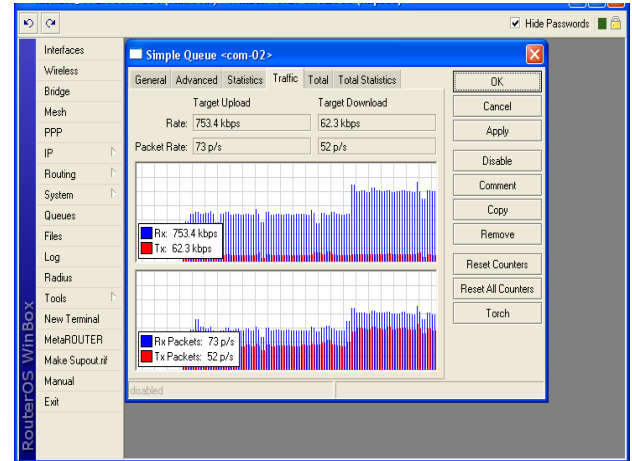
Hide Passwords

Interfaces
Wireless
Bridge
Mesh
PPP
IP
Routing
System
Queues
Files
Log
Radius
Tools
New Terminal
MetaROUTER
Make Supout.rif
Manual
Exit

RouterOS WinBox

Simple Queue <com-02>

General | Advanced | Statistics | Traffic | Total | Total Statistics

Target Upload | Target Download
Rate: 753.4 kbps | 62.3 kbps
Packet Rate: 73 p/s | 52 p/s

Rx: 753.4 kbps
Tx: 62.3 kbps

Rx Packets: 73 p/s
Tx Packets: 52 p/s

disabled

OK
Cancel
Apply
Disable
Comment
Copy
Remove
Reset Counters
Reset All Counters
Torch